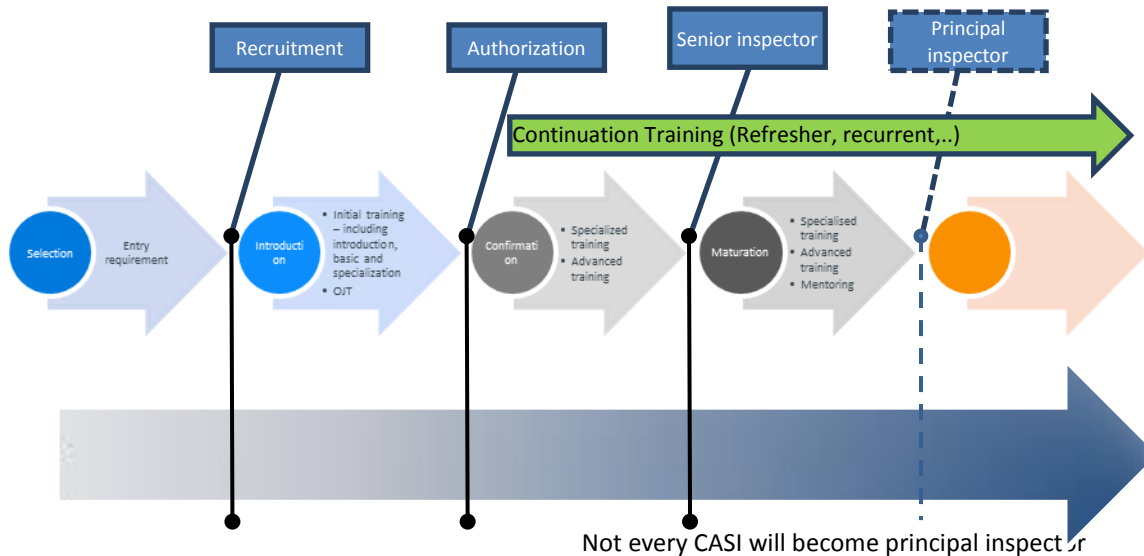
Recruitment

Authorization

Senior inspector

Principal inspector

Continuation Training (Refresher, recurrent,..)

Selection

Entry requirement

Introduction

• Initial training – including introduction, basic and specialization
• OJT

Confirmation

• Specialized training
• Advanced training

Maturation

• Specialised training
• Advanced training
• Mentoring

Not every CASI will become principal inspector